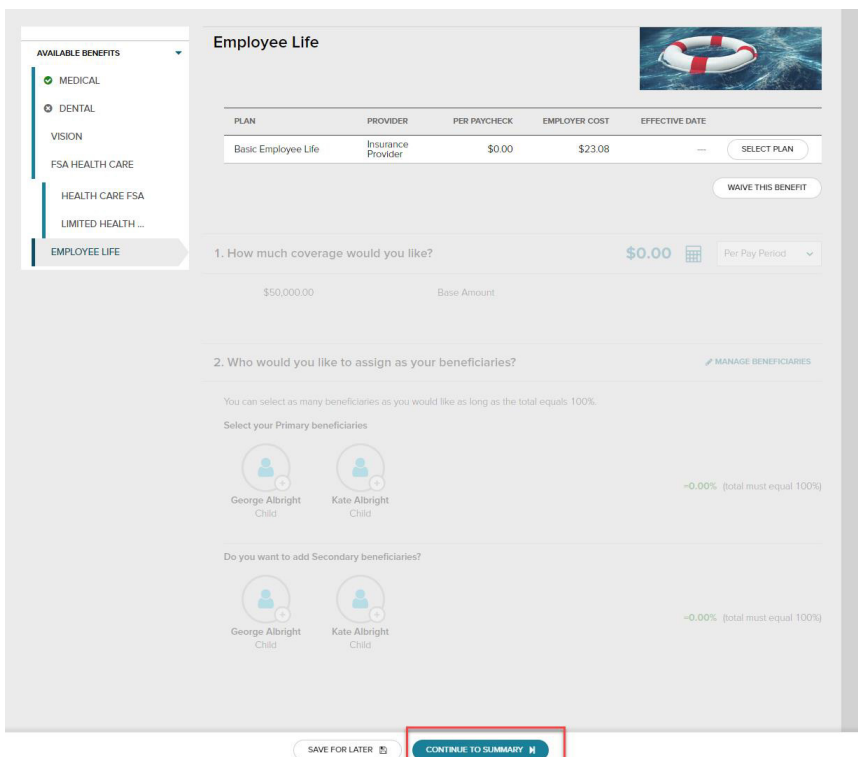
AVAILABLE BENEFITS

MEDICAL

DENTAL

VISION

FSA HEALTH CARE

HEALTH CARE FSA

LIMITED HEALTH ...

EMPLOYEE LIFE

Employee Life

| PLAN | PROVIDER | PER PAYCHECK | EMPLOYER COST | EFFECTIVE DATE | |
|---|---|---|---|---|---|
| Basic Employee Life | Insurance Provider | $0.00 | $23.08 | — | SELECT PLAN |

WAIVE THIS BENEFIT

1. How much coverage would you like?

$0.00

Per Pay Period

$50,000.00

Base Amount

2. Who would you like to assign as your beneficiaries?

MANAGE BENEFICIARIES

You can select as many beneficiaries as you would like as long as the total equals 100%.

Select your Primary beneficiaries

George Albright
Child

Kate Albright
Child

=0.00% (total must equal 100%)

Do you want to add Secondary beneficiaries?

George Albright
Child

Kate Albright
Child

=0.00% (total must equal 100%)

SAVE FOR LATER

CONTINUE TO SUMMARY